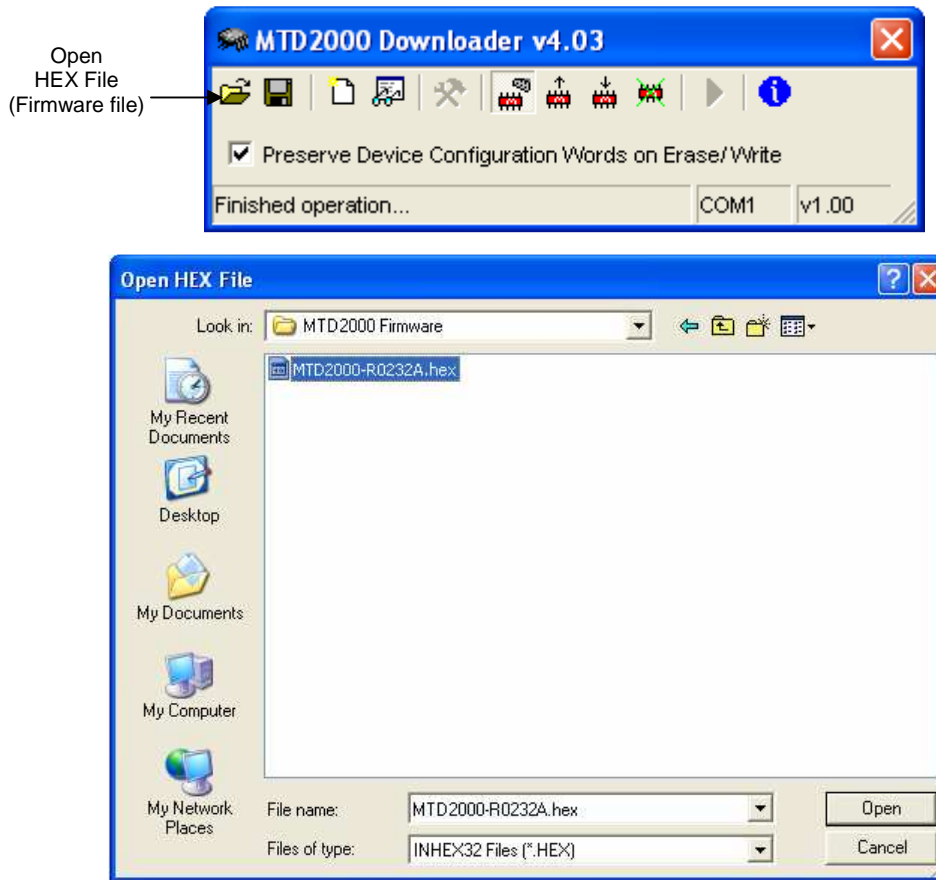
Open HEX File (Firmware file)

MTD2000 Downloader v4.03

Preserve Device Configuration Words on Erase/Write

Finished operation...

COM1

v1.00

Open HEX File

Look in: MTD2000 Firmware

MTD2000-R0232A.hex

My Recent Documents

Desktop

My Documents

My Computer

My Network Places

File name: MTD2000-R0232A.hex

Files of type: INHEX32 Files (*.HEX)

Open

Cancel